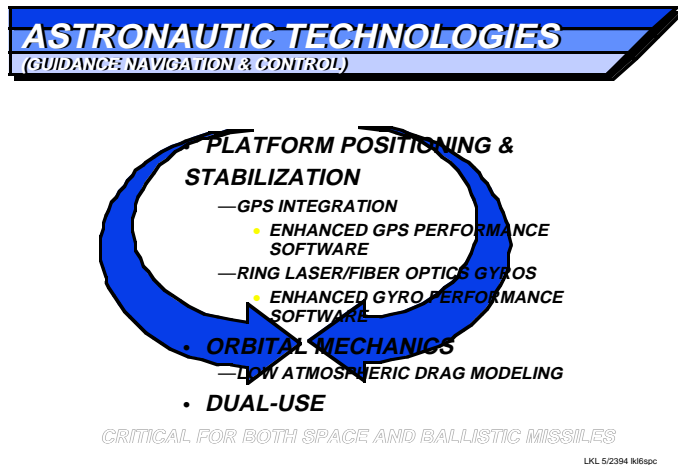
ASTRONAUTIC TECHNOLOGIES
(GUIDANCE: NAVIGATION & CONTROL)

• PLATFORM POSITIONING & STABILIZATION
—GPS INTEGRATION
• ENHANCED GPS PERFORMANCE SOFTWARE
—RING LASER/FIBER OPTICS GYROS
• ENHANCED GYRO PERFORMANCE SOFTWARE
• ORBITAL MECHANICS
—LOW ATMOSPHERIC DRAG MODELING
• DUAL-USE

CRITICAL FOR BOTH SPACE AND BALLISTIC MISSILES

LKL 5/2394 lkl6spc